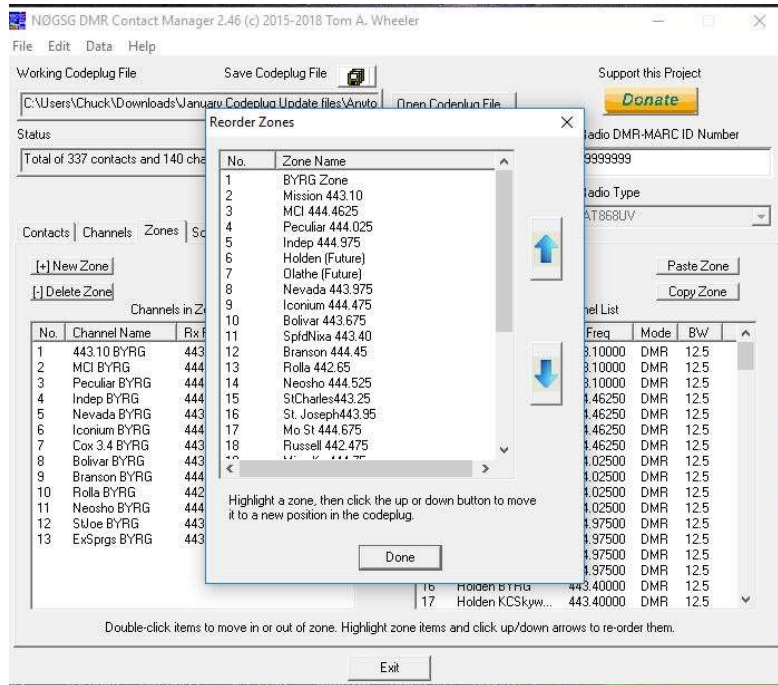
NØGSG DMR Contact Manager 2.46 (c) 2015-2018 Tom A. Wheeler

File Edit Data Help

Working Codeplug File

Save Codeplug File

Support this Project

Donate

C:\Users\Chuck\Downloads\January Codeplug Update files\Anyto

Open Codeplug File

Status

Total of 337 contacts and 140 cha

Radio DMR-MARC ID Number

9999999

Radio Type

AT868UV

Contacts | Channels | Zones | Sc

[+] New Zone

[-] Delete Zone

Channels in Z

Paste Zone

Copy Zone

nel List

| No. | Channel Name | Rx F |
|---|---|---|
| 1 | 443.10 BYRG | 443 |
| 2 | MCI BYRG | 444 |
| 3 | Peculiar BYRG | 444 |
| 4 | Indep BYRG | 444 |
| 5 | Nevada BYRG | 443 |
| 6 | Iconium BYRG | 444 |
| 7 | Cox 3.4 BYRG | 443 |
| 8 | Bolivar BYRG | 443 |
| 9 | Branson BYRG | 444 |
| 10 | Rolla BYRG | 442 |
| 11 | Neosho BYRG | 444 |
| 12 | StJoe BYRG | 443 |
| 13 | ExSprgs BYRG | 443 |

| | Freq | Mode | BW |
|---|---|---|---|
| | 3.10000 | DMR | 12.5 |
| | 3.10000 | DMR | 12.5 |
| | 3.10000 | DMR | 12.5 |
| | 1.46250 | DMR | 12.5 |
| | 1.46250 | DMR | 12.5 |
| | 1.46250 | DMR | 12.5 |
| | 1.46250 | DMR | 12.5 |
| | 1.02500 | DMR | 12.5 |
| | 1.02500 | DMR | 12.5 |
| | 1.02500 | DMR | 12.5 |
| | 1.02500 | DMR | 12.5 |
| | 1.97500 | DMR | 12.5 |
| | 1.97500 | DMR | 12.5 |
| | 1.97500 | DMR | 12.5 |
| | 1.97500 | DMR | 12.5 |
| 16 Holden BYRG | 443.40000 | DMR | 12.5 |
| 17 Holden KCSkyw... | 443.40000 | DMR | 12.5 |

Reorder Zones

| No. | Zone Name |
|---|---|
| 1 | BYRG Zone |
| 2 | Mission 443.10 |
| 3 | MCI 444.4625 |
| 4 | Peculiar 444.025 |
| 5 | Indep 444.975 |
| 6 | Holden (Future) |
| 7 | Olathe (Future) |
| 8 | Nevada 443.975 |
| 9 | Iconium 444.475 |
| 10 | Bolivar 443.675 |
| 11 | SpfdNixa 443.40 |
| 12 | Branson 444.45 |
| 13 | Rolla 442.65 |
| 14 | Neosho 444.525 |
| 15 | StCharles443.25 |
| 16 | St. Joseph443.95 |
| 17 | Mo St 444.675 |
| 18 | Russell 442.475 |

Highlight a zone, then click the up or down button to move it to a new position in the codeplug.

Done

Double-click items to move in or out of zone. Highlight zone items and click up/down arrows to re-order them.

Exit